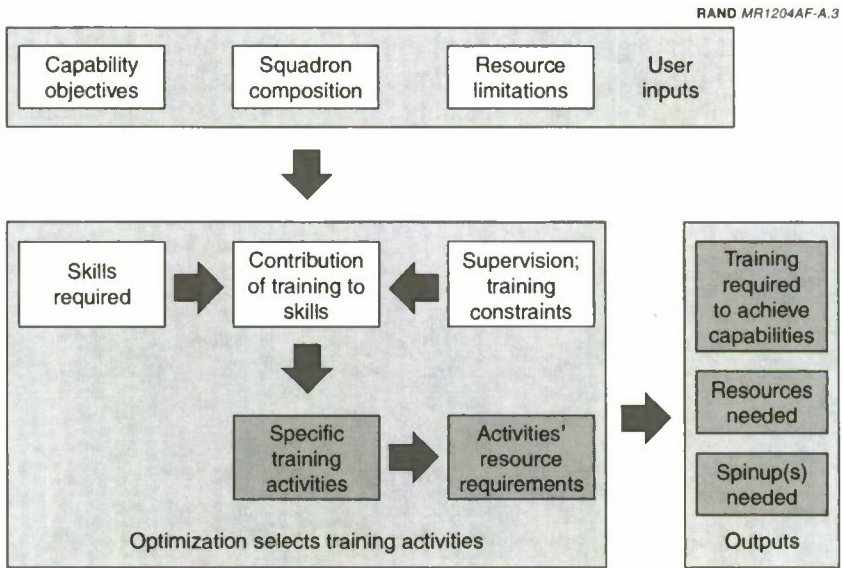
RAND MR1204AF-A.3

Capability objectives

Squadron composition

Resource limitations

User inputs

Skills required

Contribution of training to skills

Supervision; training constraints

Specific training activities

Activities' resource requirements

Optimization selects training activities

Training required to achieve capabilities

Resources needed

Spinup(s) needed

Outputs